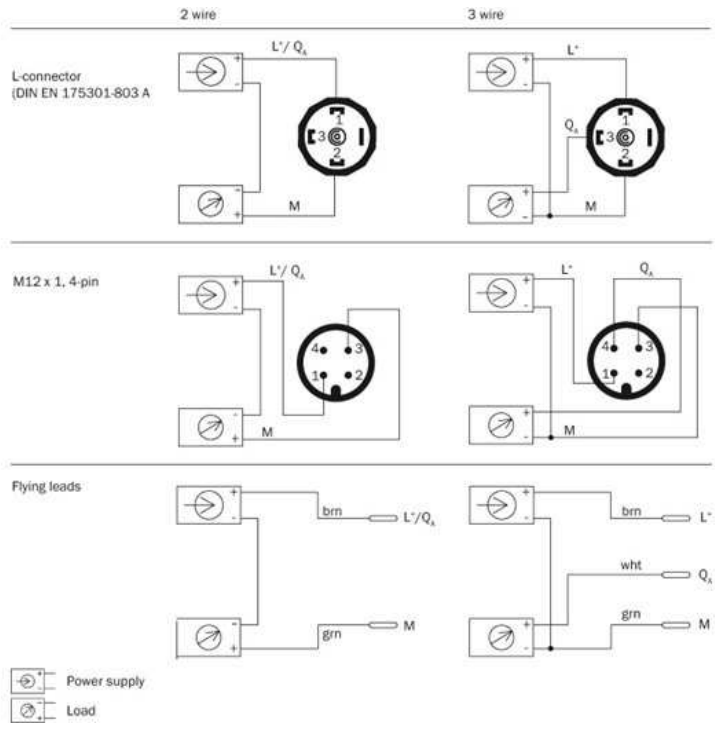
2 wire

3 wire

L-connector (DIN EN 175301-803 A

+
-
L$^+$/ Q$_A$
1
3
2
-
+
M

+
-
L$^+$
Q$_A$
1
3
2
+
-
M

M12 x 1, 4-pin

+
-
L$^+$/ Q$_A$
4
3
1
2
-
+
M

+
-
L$^+$
Q$_A$
4
3
1
2
+
-
M

Flying leads

+
-
brn
L$^+$/Q$_A$
-
+
grn
M

+
-
brn
L$^+$
wht
Q$_A$
grn
M
+
-

Power supply

Load